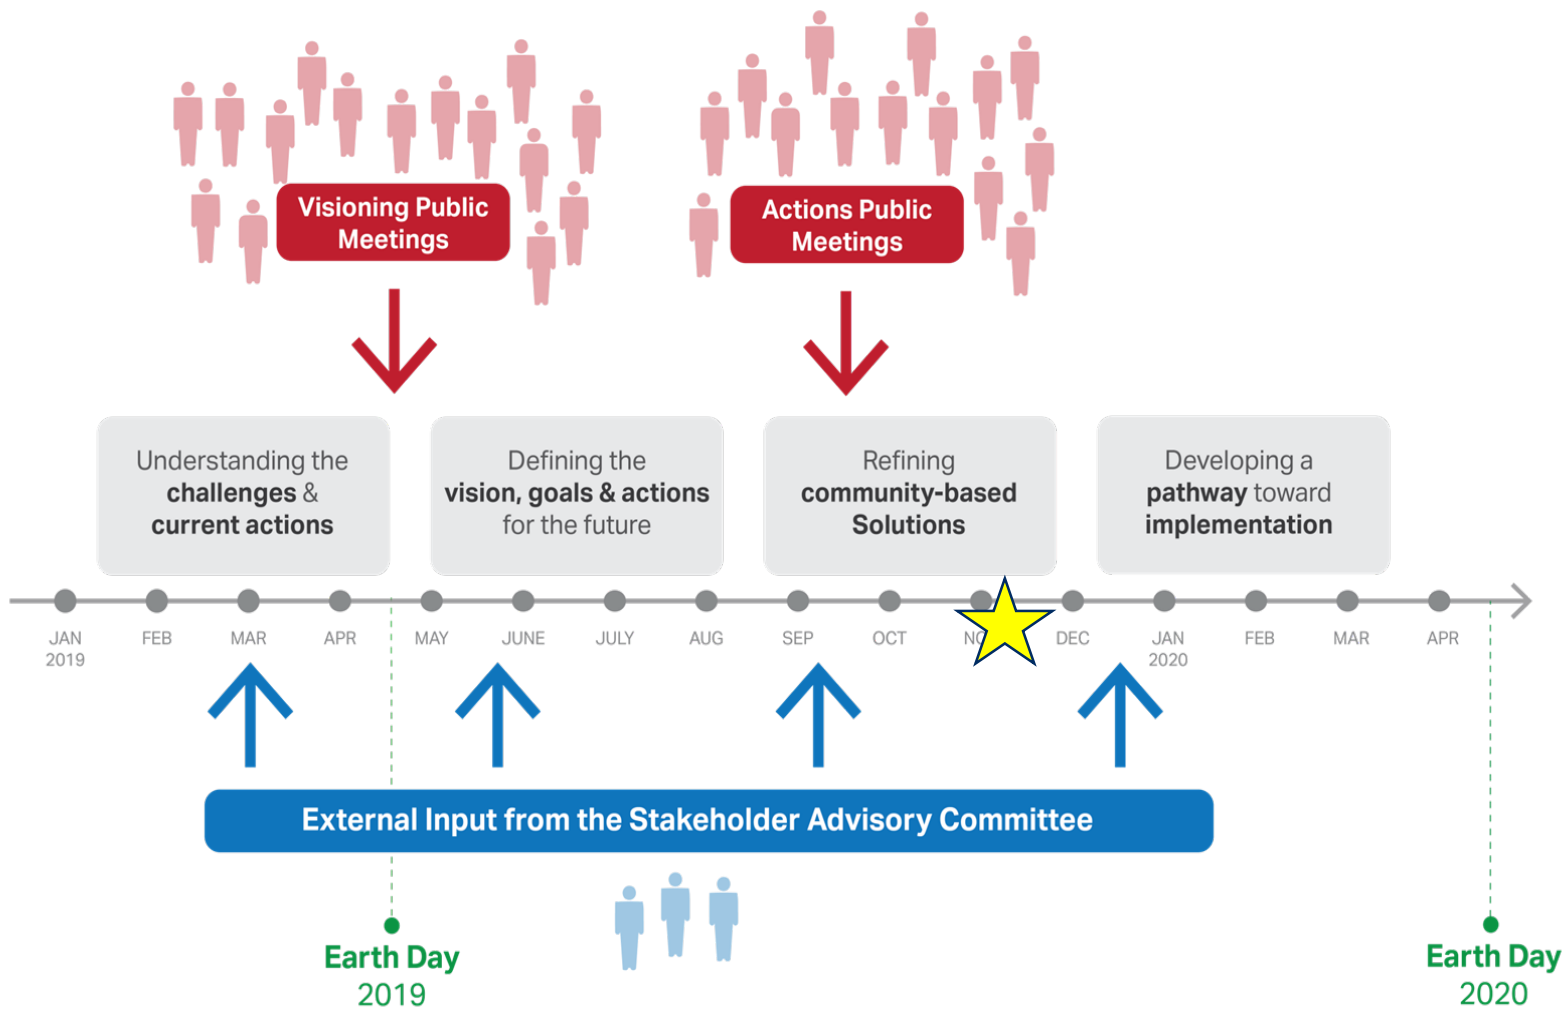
Visioning Public Meetings

Actions Public Meetings

Understanding the challenges & current actions

Defining the vision, goals & actions for the future

Refining community-based Solutions

Developing a pathway toward implementation

JAN 2019
FEB
MAR
APR
MAY
JUNE
JULY
AUG
SEP
OCT
NO
DEC
JAN 2020
FEB
MAR
APR

External Input from the Stakeholder Advisory Committee

Earth Day 2019

Earth Day 2020